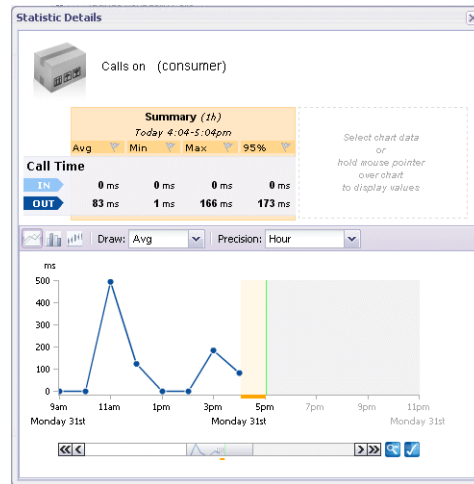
Statistic Details

Calls on (consumer)

| | Summary (1h) | | | |
|---|---|---|---|---|
| | Today 4:04-5:04pm | | | |
| | Avg | Min | Max | 95% |
| Call Time | | | | |
| IN | 0 ms | 0 ms | 0 ms | 0 ms |
| OUT | 83 ms | 1 ms | 166 ms | 173 ms |

Select chart data or hold mouse pointer over chart to display values

Draw: Avg Precision: Hour

ms

500
400
300
200
100
0

9am 11am 1pm 3pm 5pm 7pm 9pm 11pm
Monday 31st Monday 31st Monday 31st